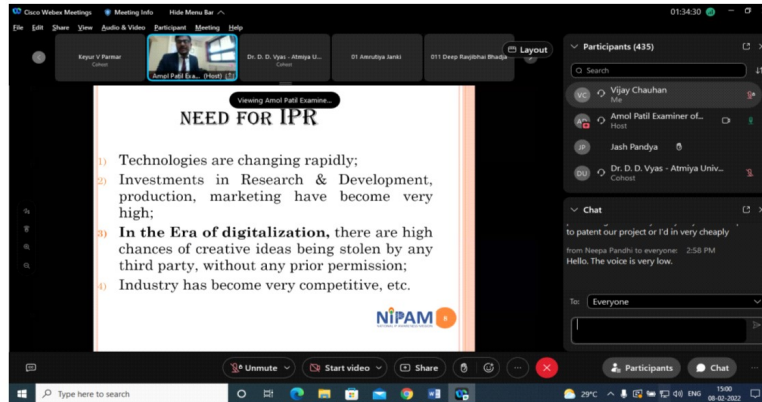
Cisco Webex Meetings Meeting Info Hide Menu Bar 01:34:30

File Edit Share View Audio & Video Participant Meeting Help

Keyur V Parmar
Cohost

Amol Patil Exa... (Host)

Dr. D. D. Vyas - Atmiya U...
Cohost

01 Amrutiya Janki

011 Deep Ravjibhai Bhadja

Layout

Viewing Amol Patil Examine...

NEED FOR IPR

1) Technologies are changing rapidly;

2) Investments in Research & Development, production, marketing have become very high;

3) **In the Era of digitalization,** there are high chances of creative ideas being stolen by any third party, without any prior permission;

4) Industry has become very competitive, etc.

NIPAM

8

Participants (435)

Search

VC Vijay Chauhan
Me

AP Amol Patil Examiner of...
Host

JP Jash Pandya

DU Dr. D. D. Vyas - Atmiya Univ...
Cohost

Chat

to patent our project or I'd in very cheaply

from Neepa Pandhi to everyone: 2:58 PM
Hello. The voice is very low.

To: Everyone

Unmute Start video Share ... Participants Chat

Type here to search

29°C ENG 15:00 08-02-2022